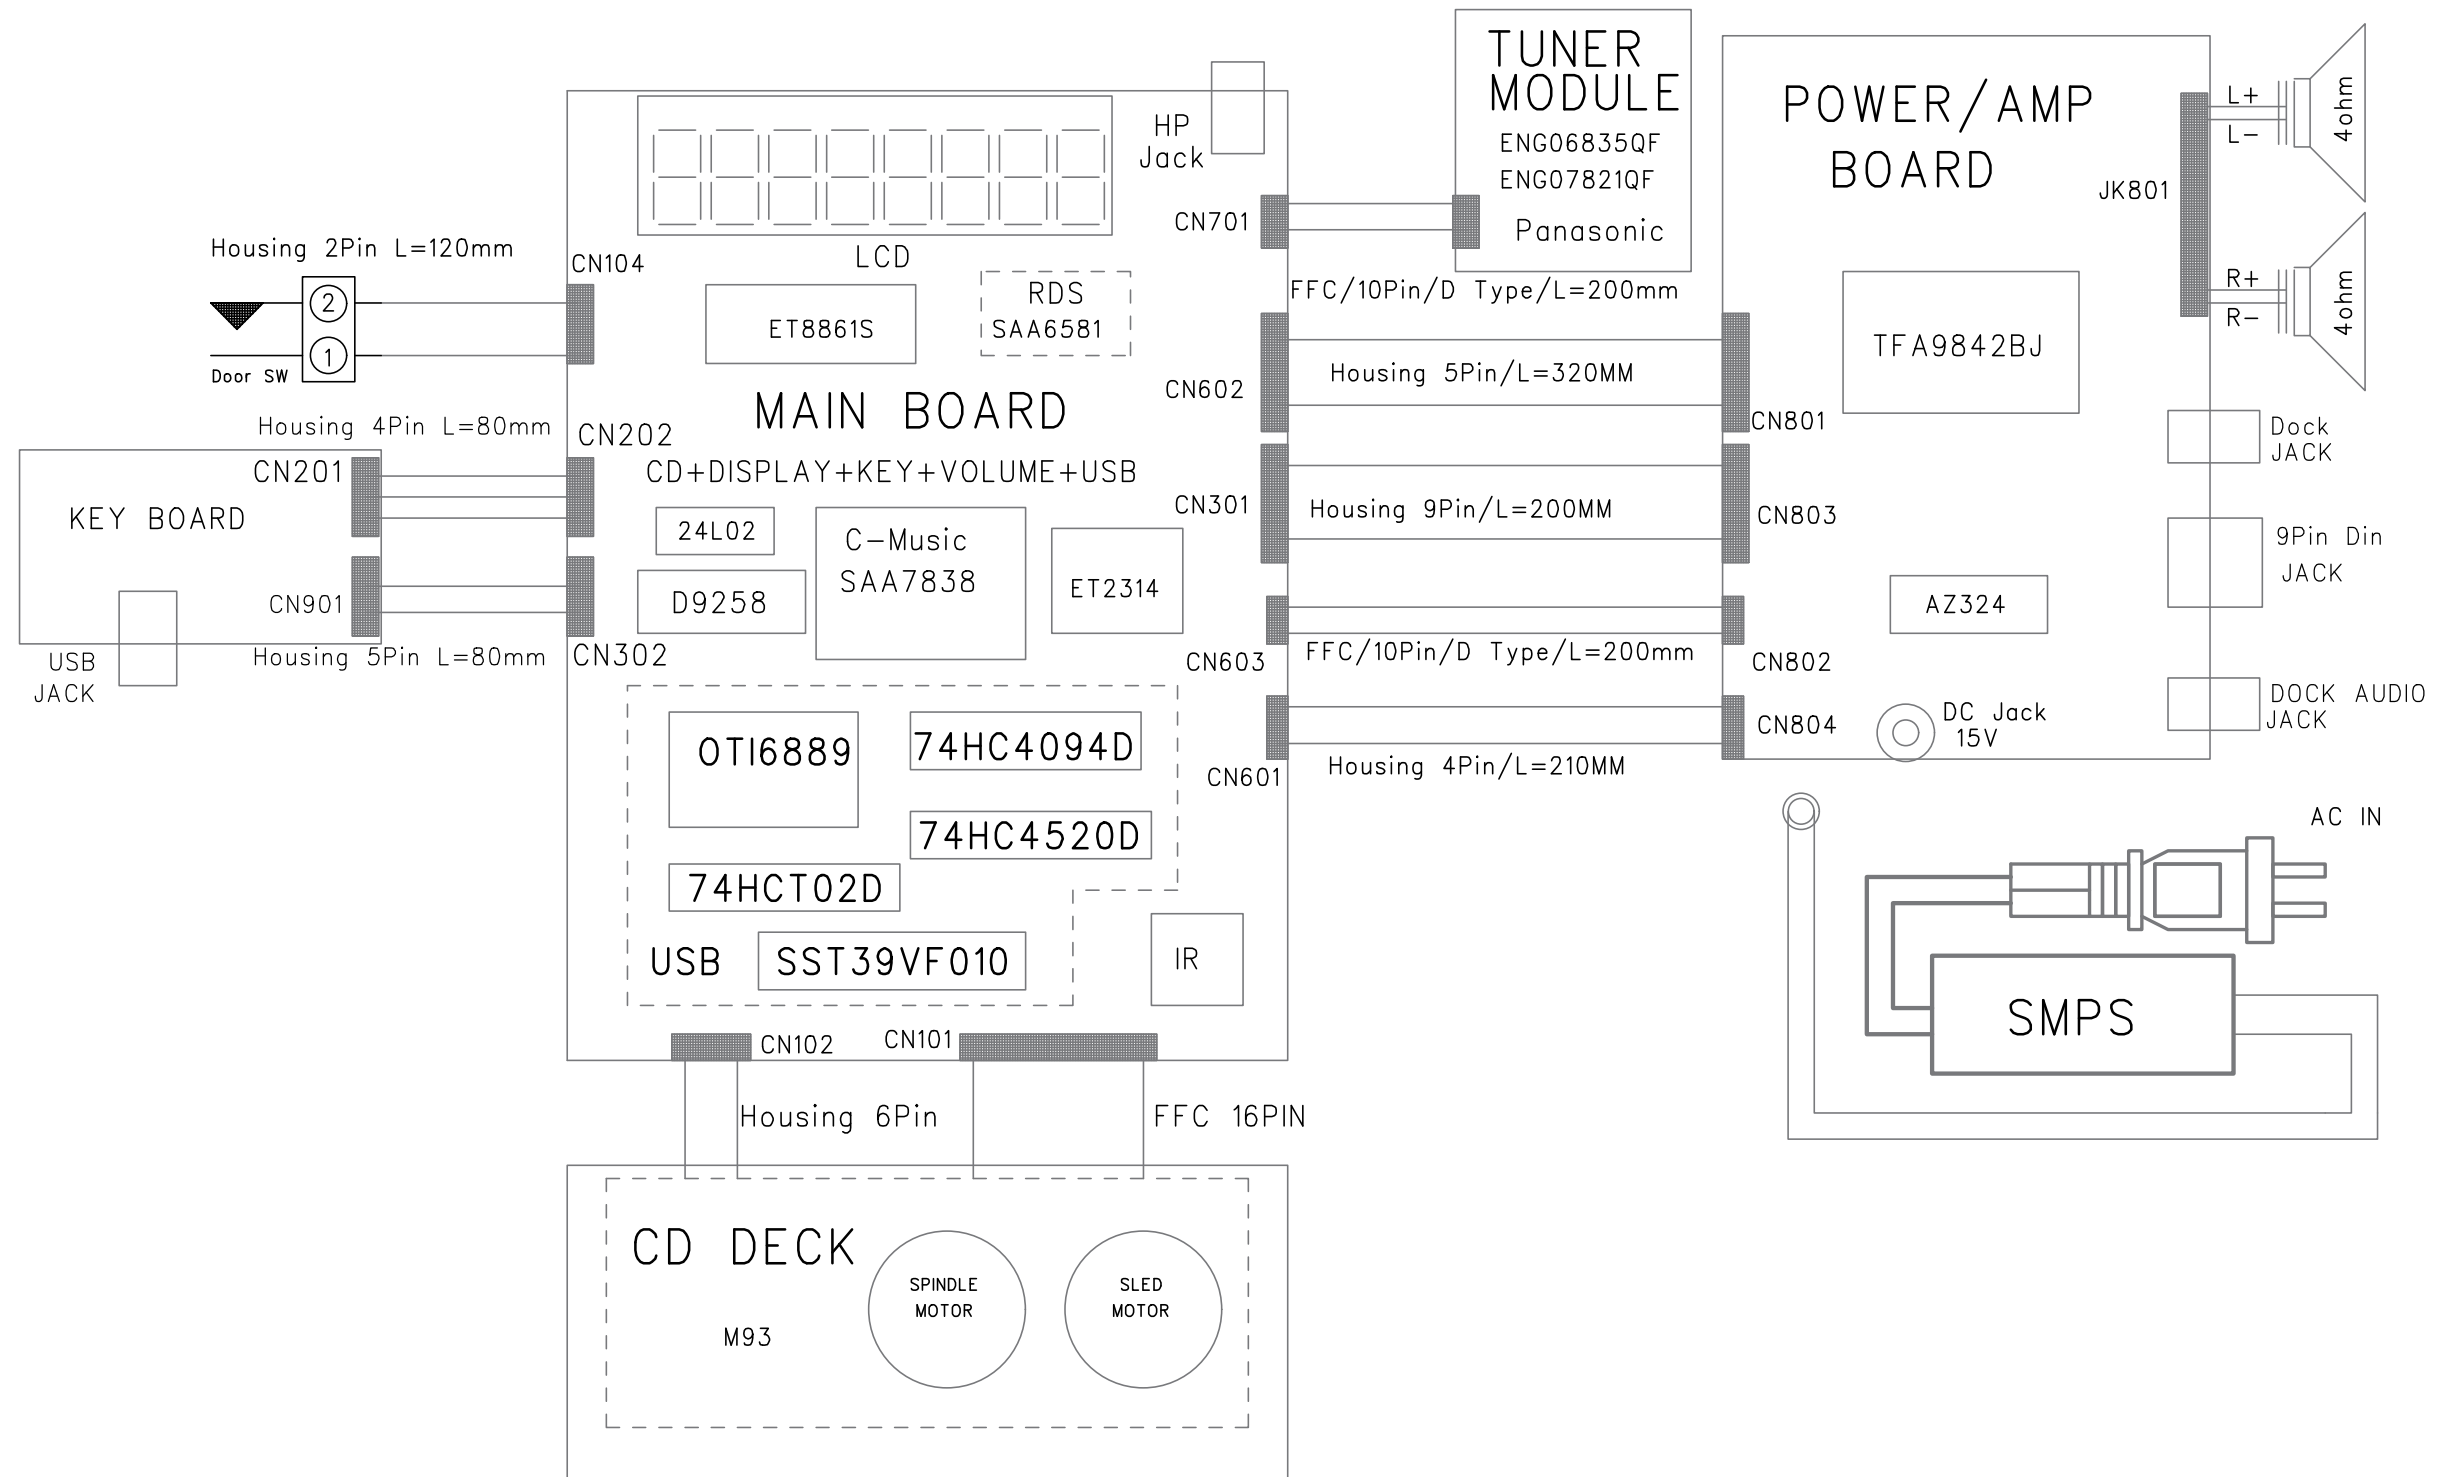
TUNER MODULE
ENG06835QF
ENG07821QF
Panasonic

POWER/AMP BOARD

HP Jack

LCD

Housing 2Pin L=120mm

CN104

2
1
Door SW

ET8861S

RDS
SAA6581

CN701

FFC/10Pin/D Type/L=200mm

JK801

L+
L-
4ohm
R+
R-
4ohm

MAIN BOARD

CN602

Housing 5Pin/L=320MM

CN801

TFA9842BJ

Housing 4Pin L=80mm

CN202

CD+DISPLAY+KEY+VOLUME+USB

CN201

KEY BOARD

Dock JACK

CN301

Housing 9Pin/L=200MM

CN803

24L02

C-Music
SAA7838

ET2314

9Pin Din JACK

D9258

CN901

AZ324

USB JACK

Housing 5Pin L=80mm

CN302

CN603

FFC/10Pin/D Type/L=200mm

CN802

DOCK AUDIO JACK

OTI6889

74HC4094D

CN804

DC Jack 15V

CN601

Housing 4Pin/L=210MM

AC IN

74HC4520D

74HCT02D

USB

SST39VF010

IR

SMPS

CN102

CN101

Housing 6Pin

FFC 16PIN

CD DECK

M93

SPINDLE MOTOR

SLED MOTOR